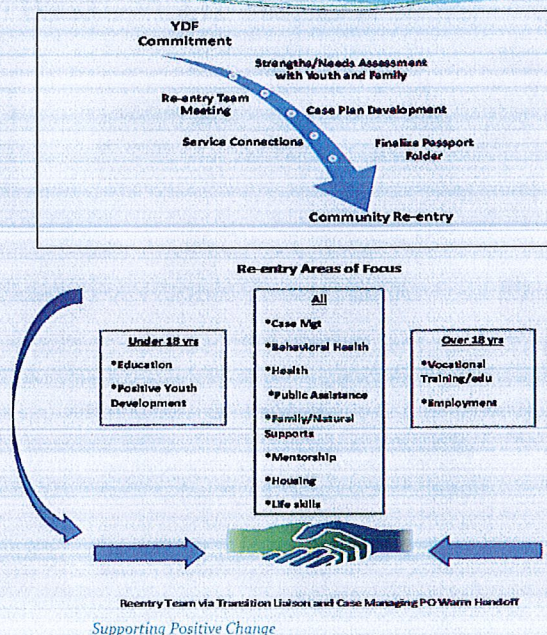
YDF Commitment

Strengths/Needs Assessment with Youth and Family

Re-entry Team Meeting

Case Plan Development

Service Connections

Finalize Passport Folder

Community Re-entry

Re-entry Areas of Focus

Under 18 yrs
*Education
*Positive Youth Development

All
*Case Mgt
*Behavioral Health
*Health
*Public Assistance
*Family/Natural Supports
*Mentorship
*Housing
*Life skills

Over 18 yrs
*Vocational Training/edu
*Employment

Reentry Team via Transition Liaison and Case Managing PO Warm Handoff

Supporting Positive Change